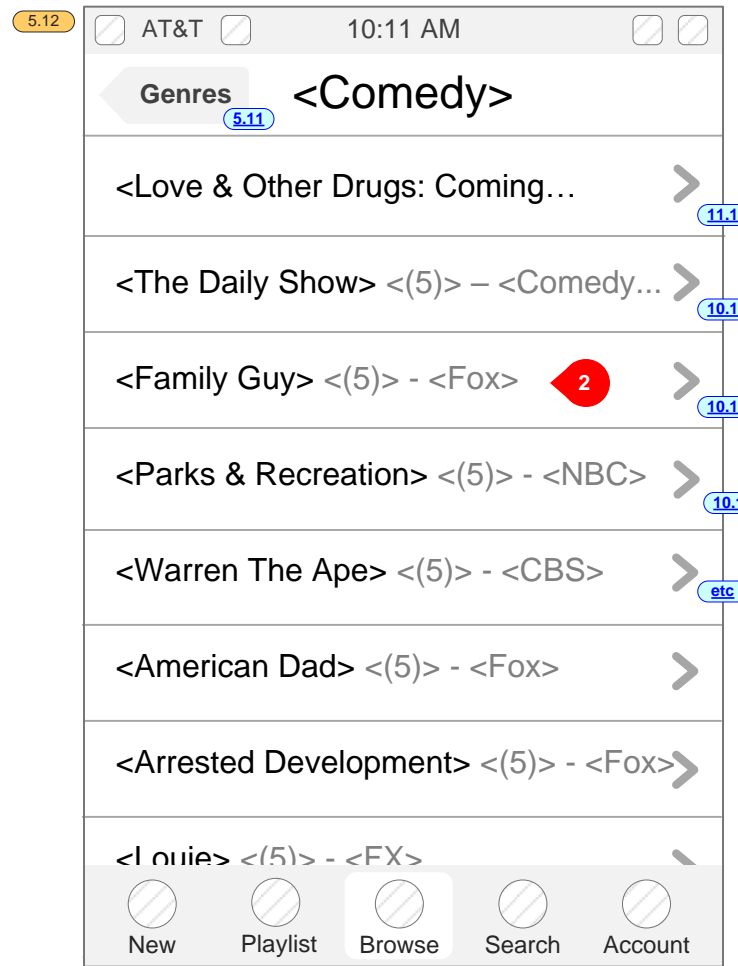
5.12

AT&T 10:11 AM

Genres
5.11
<Comedy>

<Love & Other Drugs: Coming…
11.1

<The Daily Show> <(5)> – <Comedy...
10.1

<Family Guy> <(5)> - <Fox>
2
10.1

<Parks & Recreation> <(5)> - <NBC>
10.

<Warren The Ape> <(5)> - <CBS>
etc

<American Dad> <(5)> - <Fox>

<Arrested Development> <(5)> - <Fox>

<Louie> <(5)> - <FX>

New Playlist Browse Search Account